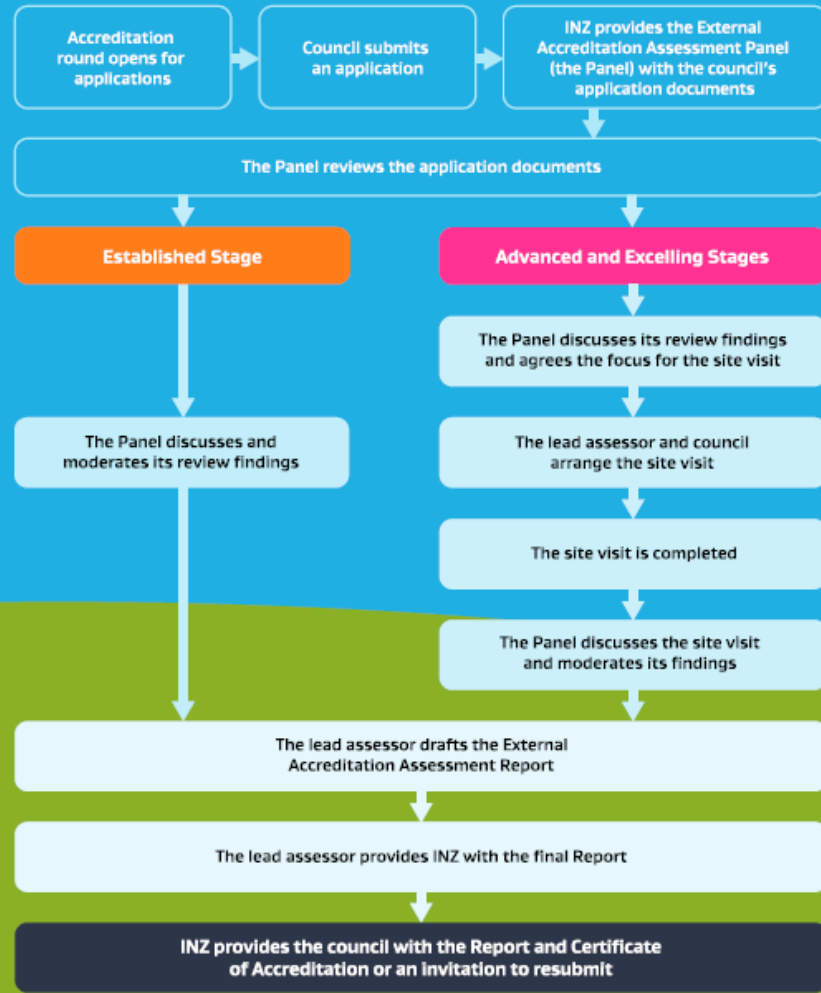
Accreditation round opens for applications

Council submits an application

INZ provides the External Accreditation Assessment Panel (the Panel) with the council's application documents

The Panel reviews the application documents

Established Stage

Advanced and Excelling Stages

The Panel discusses its review findings and agrees the focus for the site visit

The Panel discusses and moderates its review findings

The lead assessor and council arrange the site visit

The site visit is completed

The Panel discusses the site visit and moderates its findings

The lead assessor drafts the External Accreditation Assessment Report

The lead assessor provides INZ with the final Report

INZ provides the council with the Report and Certificate of Accreditation or an invitation to resubmit